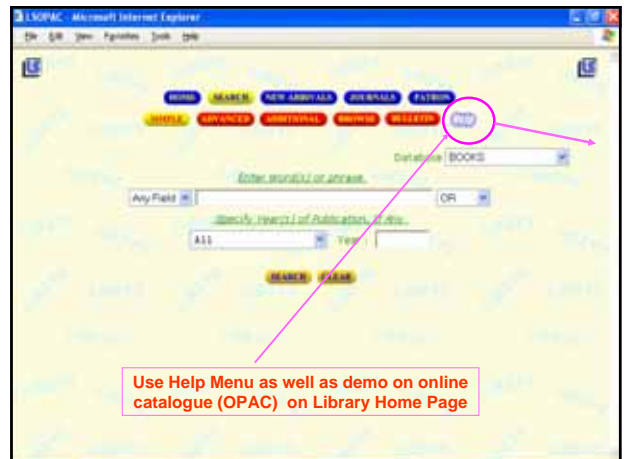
LSOPAC - Microsoft Internet Explorer

File Edit View Favorites Tools Help

HOME SEARCH NEW ARRIVALS JOURNALS PATRON

SIMPLE ADVANCED ADDITIONAL BROWSE BULLETIN HELP

Database BOOKS

Enter word(s) or phrase.

Any Field OR

Specify Year(s) of Publication, if Any.

All Year

SEARCH CLEAR

Use Help Menu as well as demo on online catalogue (OPAC) on Library Home Page